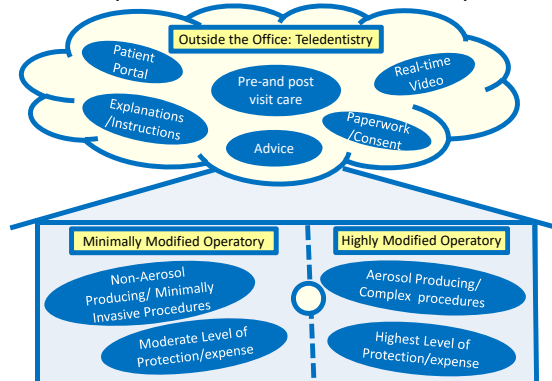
Outside the Office: Teledentistry

Patient Portal

Pre-and post visit care

Real-time Video

Explanations /Instructions

Advice

Paperwork /Consent

Minimally Modified Operatory

Non-Aerosol Producing/ Minimally Invasive Procedures

Moderate Level of Protection/expense

Highly Modified Operatory

Aerosol Producing/ Complex procedures

Highest Level of Protection/expense